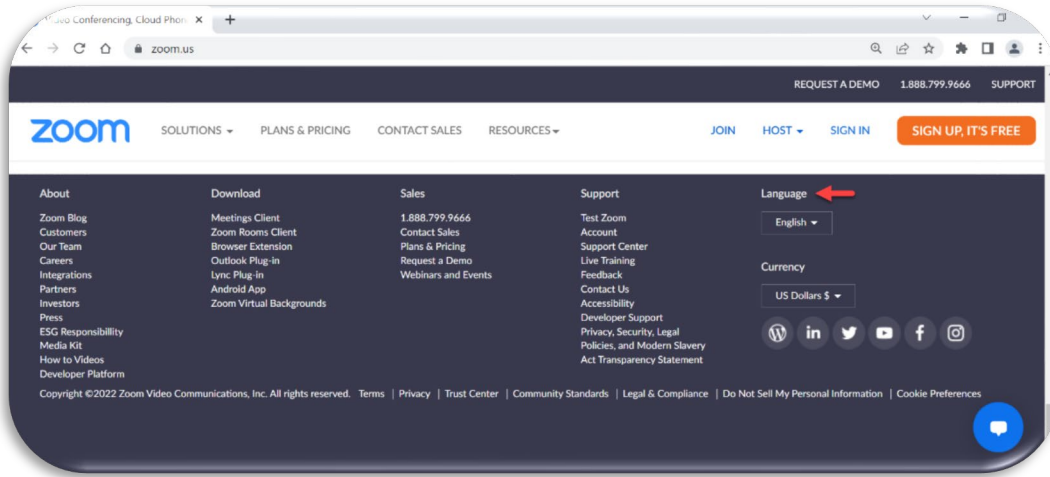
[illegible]eo Conferencing, Cloud Phon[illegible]

zoom.us

REQUEST A DEMO 1.888.799.9666 SUPPORT

zoom

SOLUTIONS PLANS & PRICING CONTACT SALES RESOURCES

JOIN HOST SIGN IN SIGN UP, IT'S FREE

About
Zoom Blog
Customers
Our Team
Careers
Integrations
Partners
Investors
Press
ESG Responsibility
Media Kit
How to Videos
Developer Platform

Download
Meetings Client
Zoom Rooms Client
Browser Extension
Outlook Plug-in
Lync Plug-in
Android App
Zoom Virtual Backgrounds

Sales
1.888.799.9666
Contact Sales
Plans & Pricing
Request a Demo
Webinars and Events

Support
Test Zoom
Account
Support Center
Live Training
Feedback
Contact Us
Accessibility
Developer Support
Privacy, Security, Legal Policies, and Modern Slavery Act Transparency Statement

Language
English

Currency
US Dollars $

Copyright ©2022 Zoom Video Communications, Inc. All rights reserved. Terms | Privacy | Trust Center | Community Standards | Legal & Compliance | Do Not Sell My Personal Information | Cookie Preferences